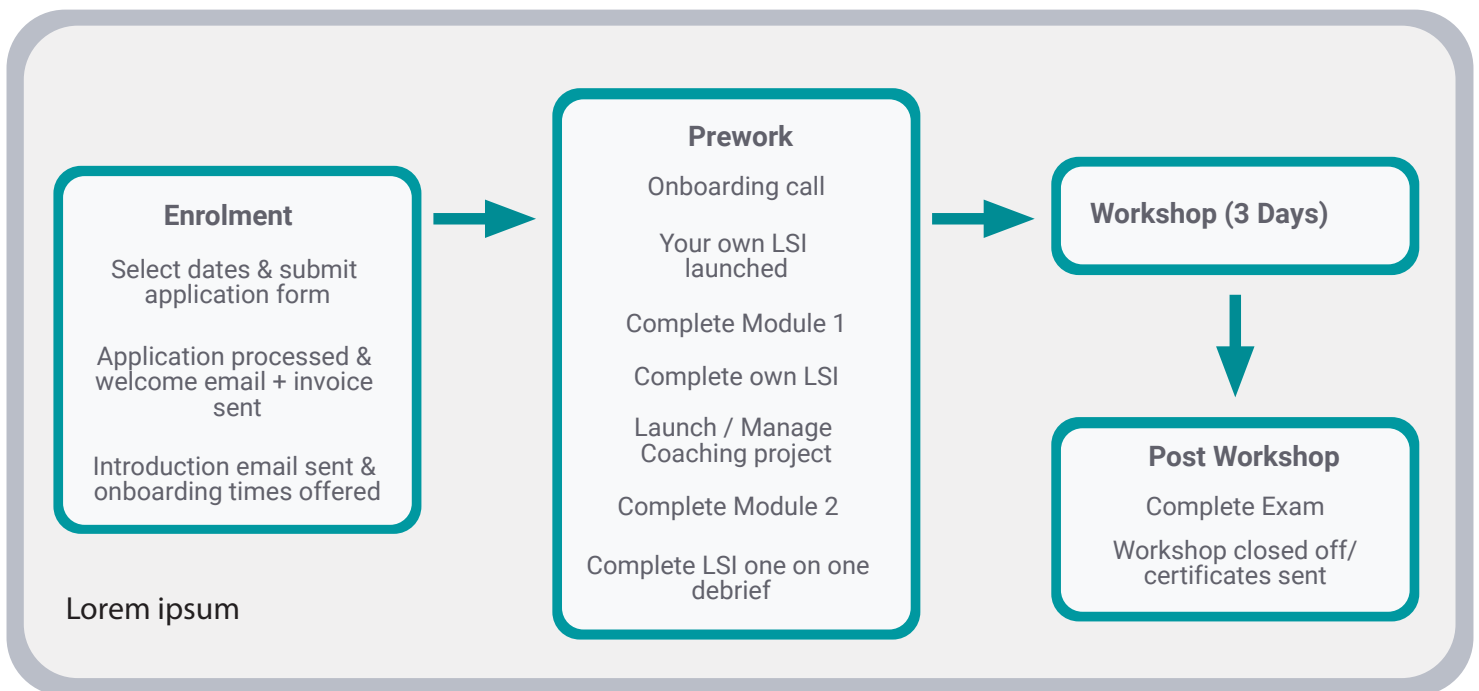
Enrolment

Select dates & submit application form

Application processed & welcome email + invoice sent

Introduction email sent & onboarding times offered

Prework

Onboarding call

Your own LSI launched

Complete Module 1

Complete own LSI

Launch / Manage Coaching project

Complete Module 2

Complete LSI one on one debrief

Workshop (3 Days)

Post Workshop

Complete Exam

Workshop closed off/ certificates sent

Lorem ipsum